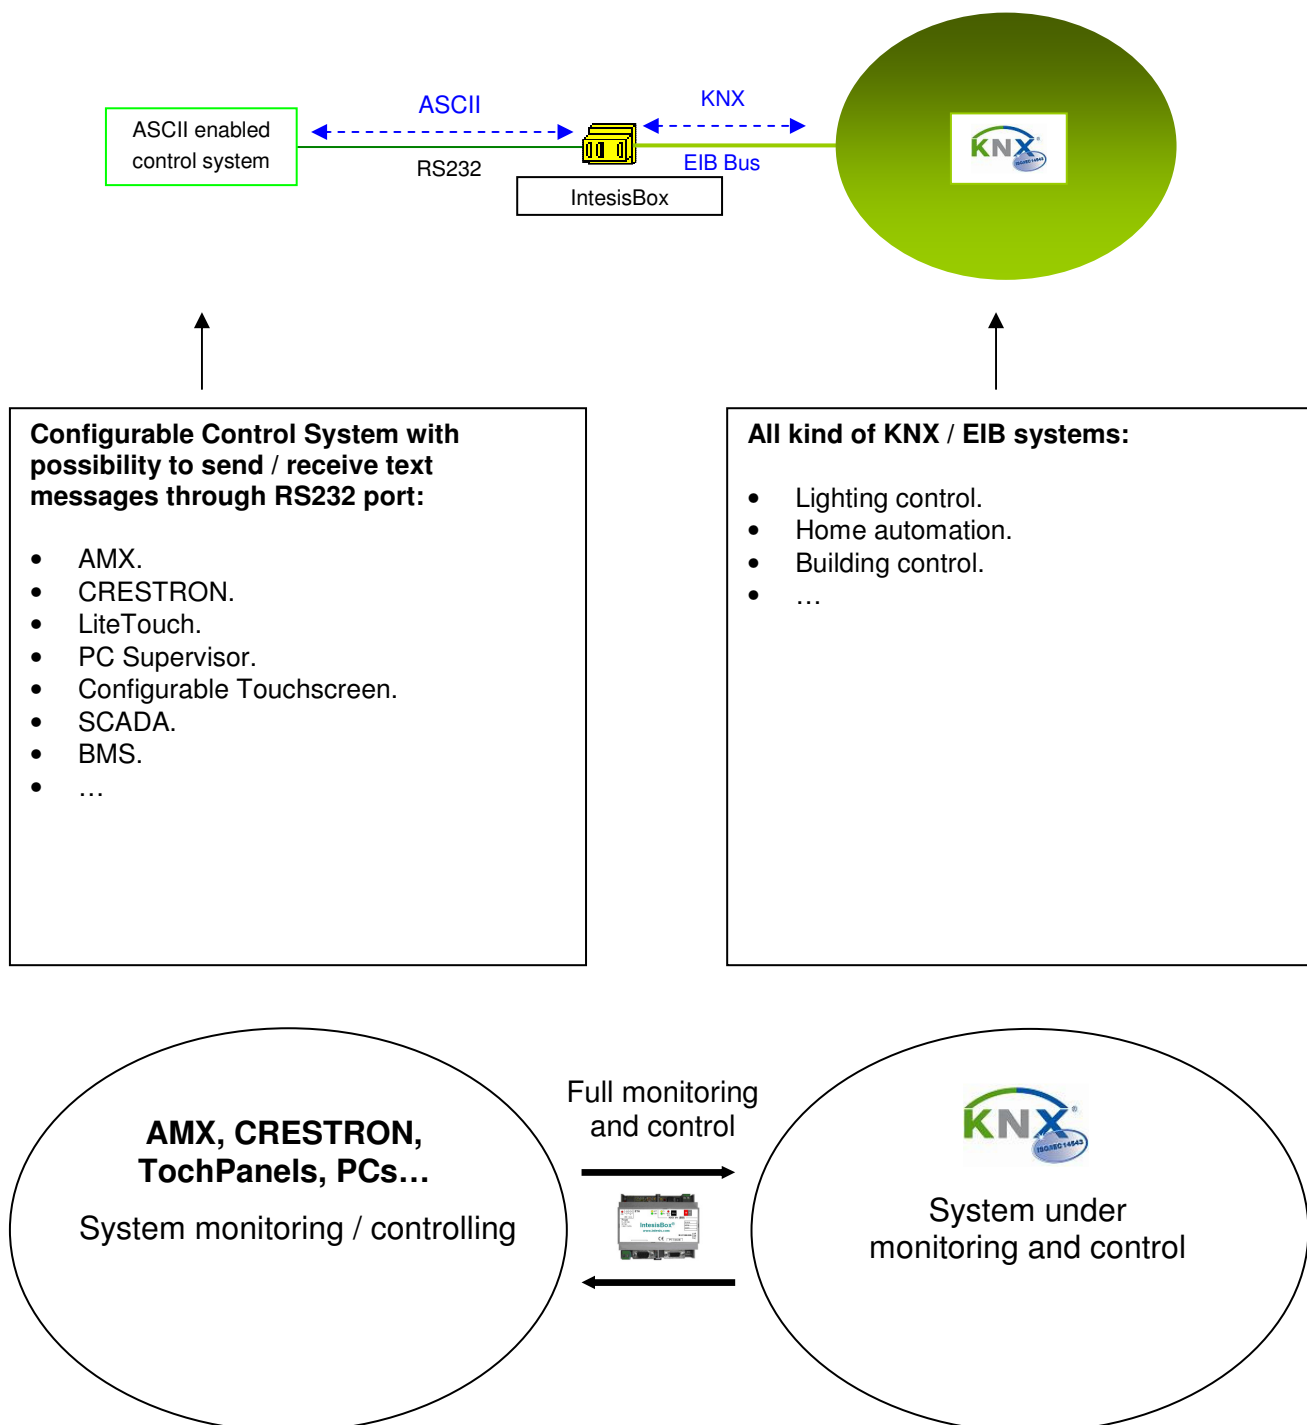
ASCII enabled control system

ASCII

RS232

KNX

EIB Bus

IntesisBox

KNX ISO/IEC 14543

Configurable Control System with possibility to send / receive text messages through RS232 port:

- AMX.
- CRESTRON.
- LiteTouch.
- PC Supervisor.
- Configurable Touchscreen.
- SCADA.
- BMS.
- …

All kind of KNX / EIB systems:

- Lighting control.
- Home automation.
- Building control.
- …

AMX, CRESTRON, TochPanels, PCs…

System monitoring / controlling

Full monitoring and control

IntesisBox

KNX ISO/IEC 14543

System under monitoring and control